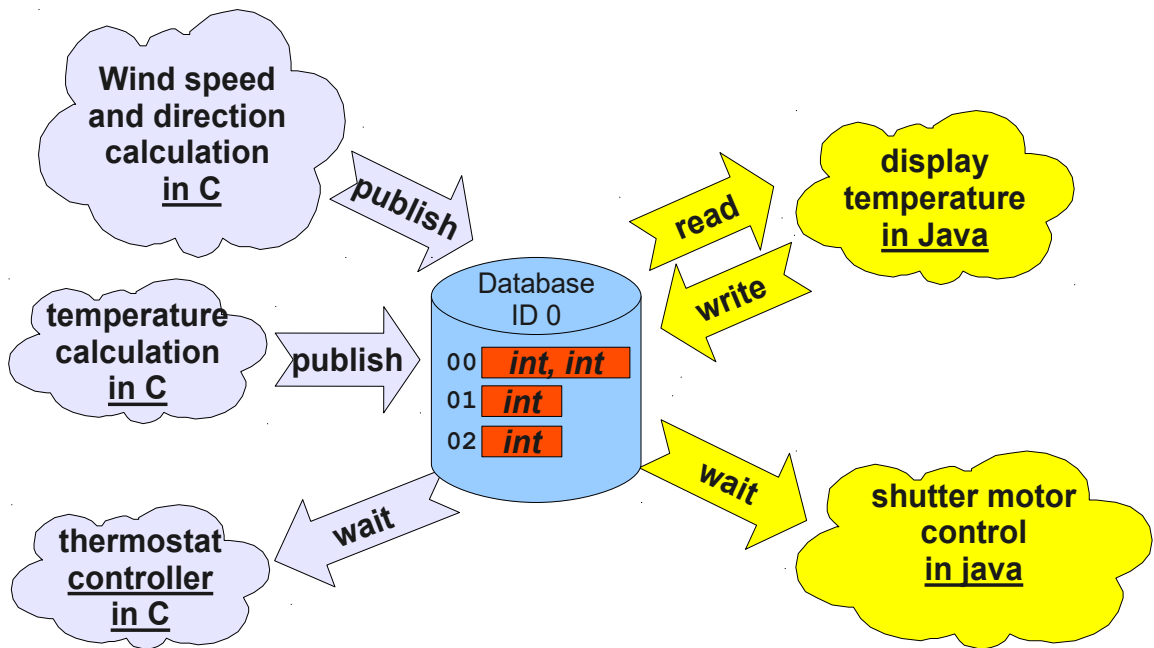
Wind speed and direction calculation in C

publish

temperature calculation in C

publish

thermostat controller in C

wait

Database ID 0

00 int, int
01 int
02 int

read

display temperature in Java

write

wait

shutter motor control in java